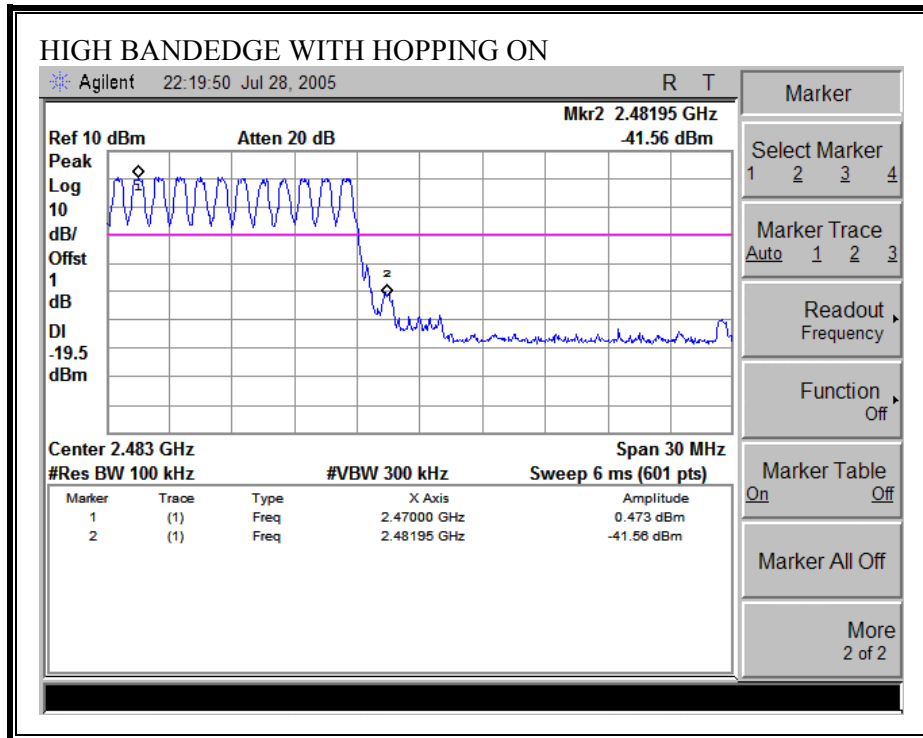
HIGH BANDEDGE WITH HOPPING ON

Agilent 22:19:50 Jul 28, 2005 R T

Mkr2 2.48195 GHz
Ref 10 dBm Atten 20 dB -41.56 dBm
Peak
Log
10
dB/
Offst
1
dB
Dl
-19.5
dBm

1
2

Center 2.483 GHz Span 30 MHz
#Res BW 100 kHz #VBW 300 kHz Sweep 6 ms (601 pts)

| Marker | Trace | Type | X Axis | Amplitude |
|---|---|---|---|---|
| 1 | (1) | Freq | 2.47000 GHz | 0.473 dBm |
| 2 | (1) | Freq | 2.48195 GHz | -41.56 dBm |

Marker

Select Marker
1 2 3 4

Marker Trace
Auto 1 2 3

Readout
Frequency

Function
Off

Marker Table
On Off

Marker All Off

More
2 of 2